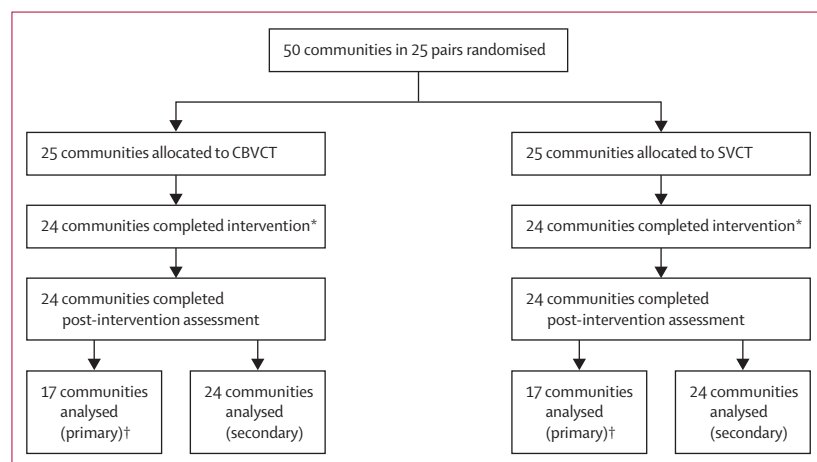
50 communities in 25 pairs randomised

25 communities allocated to CBVCT

24 communities completed intervention*

24 communities completed post-intervention assessment

17 communities analysed (primary)†

24 communities analysed (secondary)

25 communities allocated to SVCT

24 communities completed intervention*

24 communities completed post-intervention assessment

17 communities analysed (primary)†

24 communities analysed (secondary)